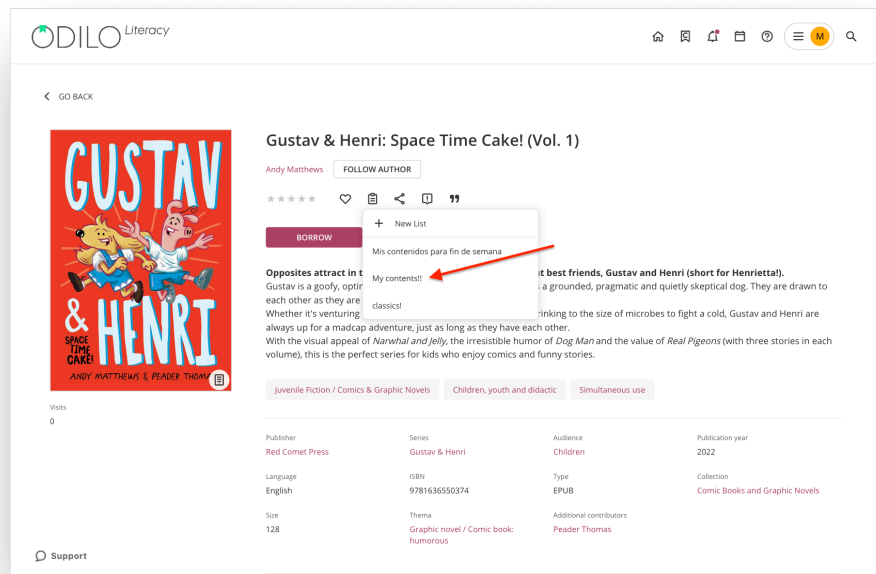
ODILO Literacy

M

GO BACK

GUSTAV & HENRI
SPACE TIME CAKE!
ANDY MATTHEWS & PEADER THOM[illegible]

Visits
0

Gustav & Henri: Space Time Cake! (Vol. 1)

Andy Matthews FOLLOW AUTHOR

BORROW

New List
Mis contenidos para fin de semana
My contents!!
classics!

**Opposites attract in t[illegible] best friends, Gustav and Henri (short for Henrietta!).**
Gustav is a goofy, optin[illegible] a grounded, pragmatic and quietly skeptical dog. They are drawn to each other as they are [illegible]
Whether it's venturing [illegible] rinking to the size of microbes to fight a cold, Gustav and Henri are always up for a madcap adventure, just as long as they have each other.
With the visual appeal of *Narwhal and Jelly*, the irresistible humor of *Dog Man* and the value of *Real Pigeons* (with three stories in each volume), this is the perfect series for kids who enjoy comics and funny stories.

Juvenile Fiction / Comics & Graphic Novels | Children, youth and didactic | Simultaneous use

| Publisher | Series | Audience | Publication year |
|---|---|---|---|
| Red Comet Press | Gustav & Henri | Children | 2022 |
| Language | ISBN | Type | Collection |
| English | 9781636550374 | EPUB | Comic Books and Graphic Novels |
| Size | Thema | Additional contributors | |
| 128 | Graphic novel / Comic book: humorous | Peader Thomas | |

Support